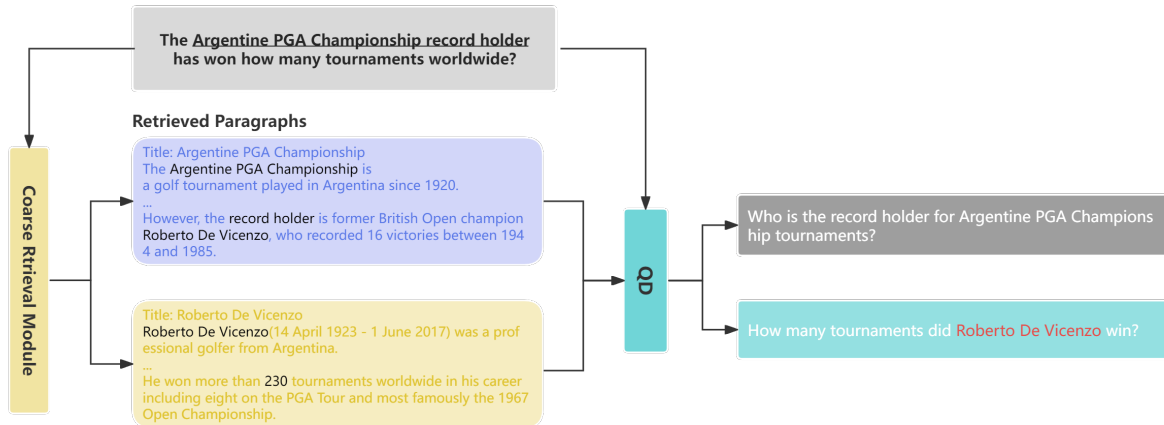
The Argentine PGA Championship record holder has won how many tournaments worldwide?

Retrieved Paragraphs

Coarse Rtrieval Module

Title: Argentine PGA Championship
The Argentine PGA Championship is a golf tournament played in Argentina since 1920.
...
However, the record holder is former British Open champion Roberto De Vicenzo, who recorded 16 victories between 1944 and 1985.

Title: Roberto De Vicenzo
Roberto De Vicenzo(14 April 1923 - 1 June 2017) was a professional golfer from Argentina.
...
He won more than 230 tournaments worldwide in his career including eight on the PGA Tour and most famously the 1967 Open Championship.

QD

Who is the record holder for Argentine PGA Championship tournaments?

How many tournaments did Roberto De Vicenzo win?